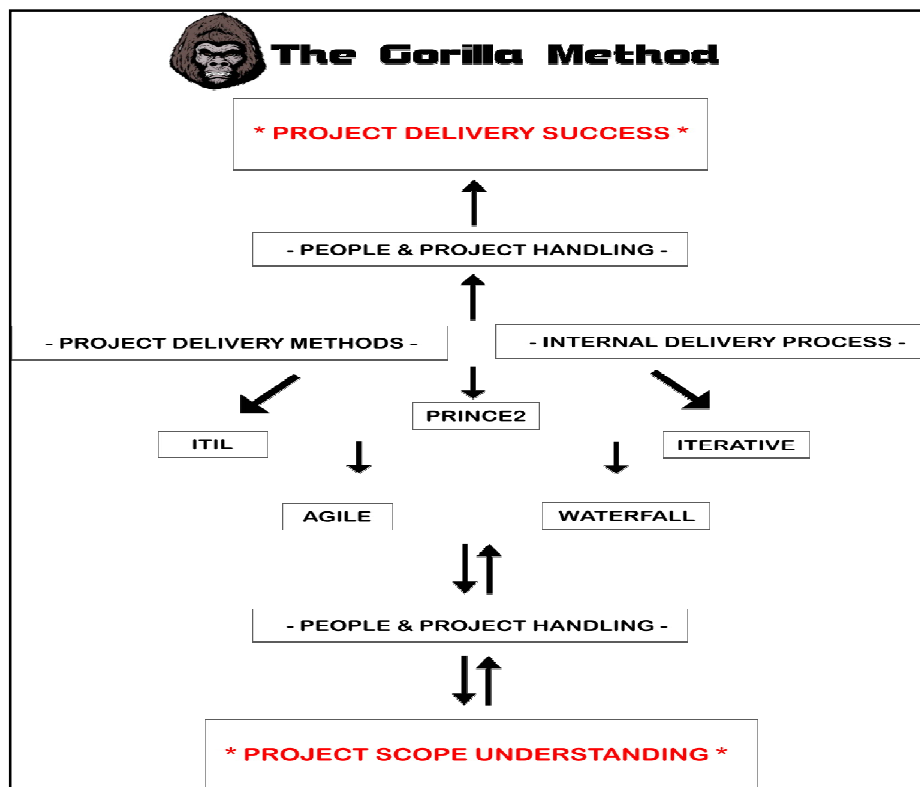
The Gorilla Method

* PROJECT DELIVERY SUCCESS *

- PEOPLE & PROJECT HANDLING -

- PROJECT DELIVERY METHODS -

- INTERNAL DELIVERY PROCESS -

PRINCE2

ITIL

ITERATIVE

AGILE

WATERFALL

- PEOPLE & PROJECT HANDLING -

* PROJECT SCOPE UNDERSTANDING *